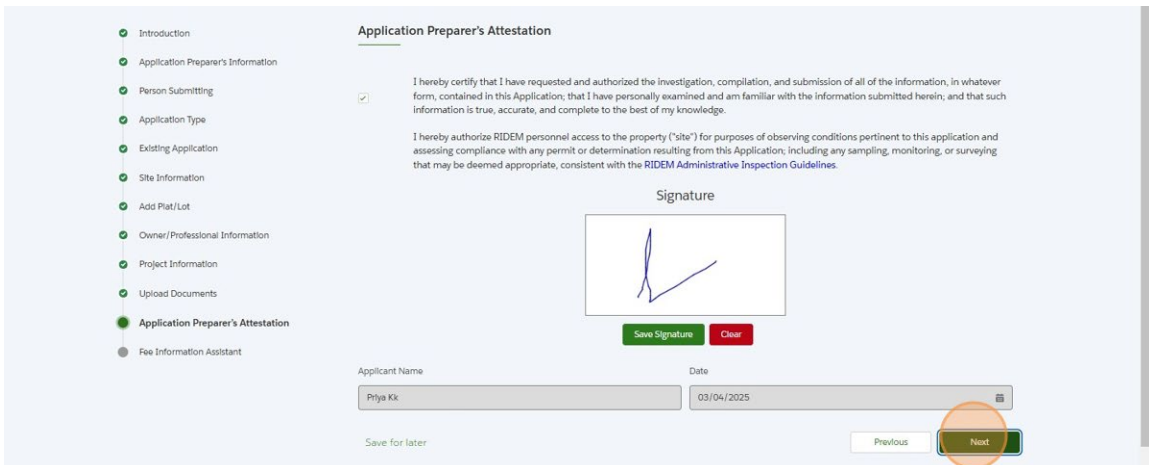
Introduction
Application Preparer's Information
Person Submitting
Application Type
Existing Application
Site Information
Add Plat/Lot
Owner/Professional Information
Project Information
Upload Documents
Application Preparer's Attestation
Fee Information Assistant

Application Preparer's Attestation

I hereby certify that I have requested and authorized the investigation, compilation, and submission of all of the information, in whatever form, contained in this Application; that I have personally examined and am familiar with the information submitted herein; and that such information is true, accurate, and complete to the best of my knowledge.

I hereby authorize RIDEM personnel access to the property ("site") for purposes of observing conditions pertinent to this application and assessing compliance with any permit or determination resulting from this Application; including any sampling, monitoring, or surveying that may be deemed appropriate, consistent with the RIDEM Administrative Inspection Guidelines.

Signature

Save Signature
Clear

Applicant Name
Priya Kk

Date
03/04/2025

Save for later
Previous
Next